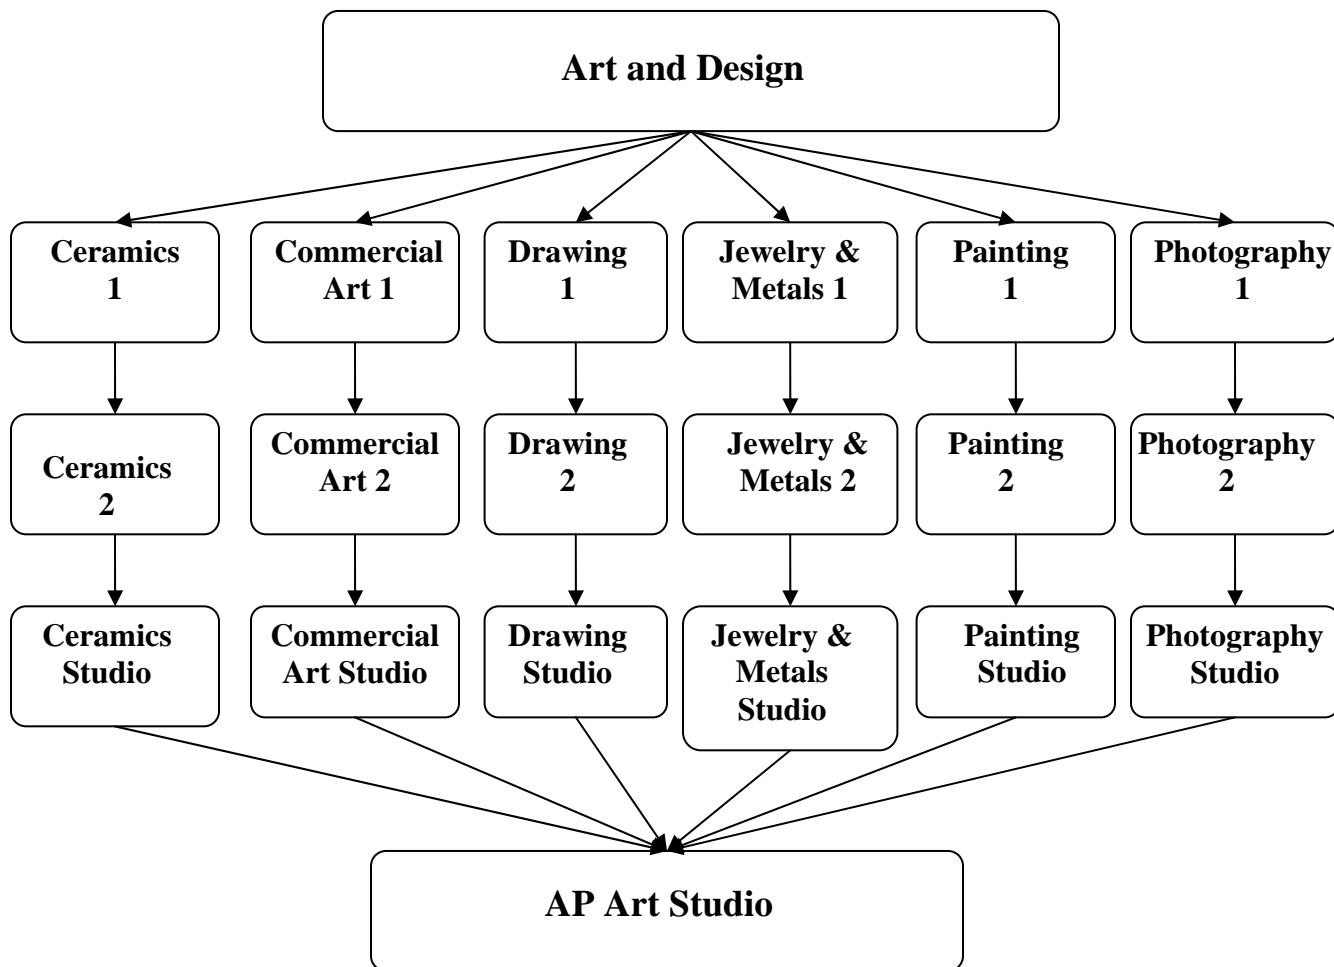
Art and Design

Ceramics 1

Commercial Art 1

Drawing 1

Jewelry & Metals 1

Painting 1

Photography 1

Ceramics 2

Commercial Art 2

Drawing 2

Jewelry & Metals 2

Painting 2

Photography 2

Ceramics Studio

Commercial Art Studio

Drawing Studio

Jewelry & Metals Studio

Painting Studio

Photography Studio

AP Art Studio